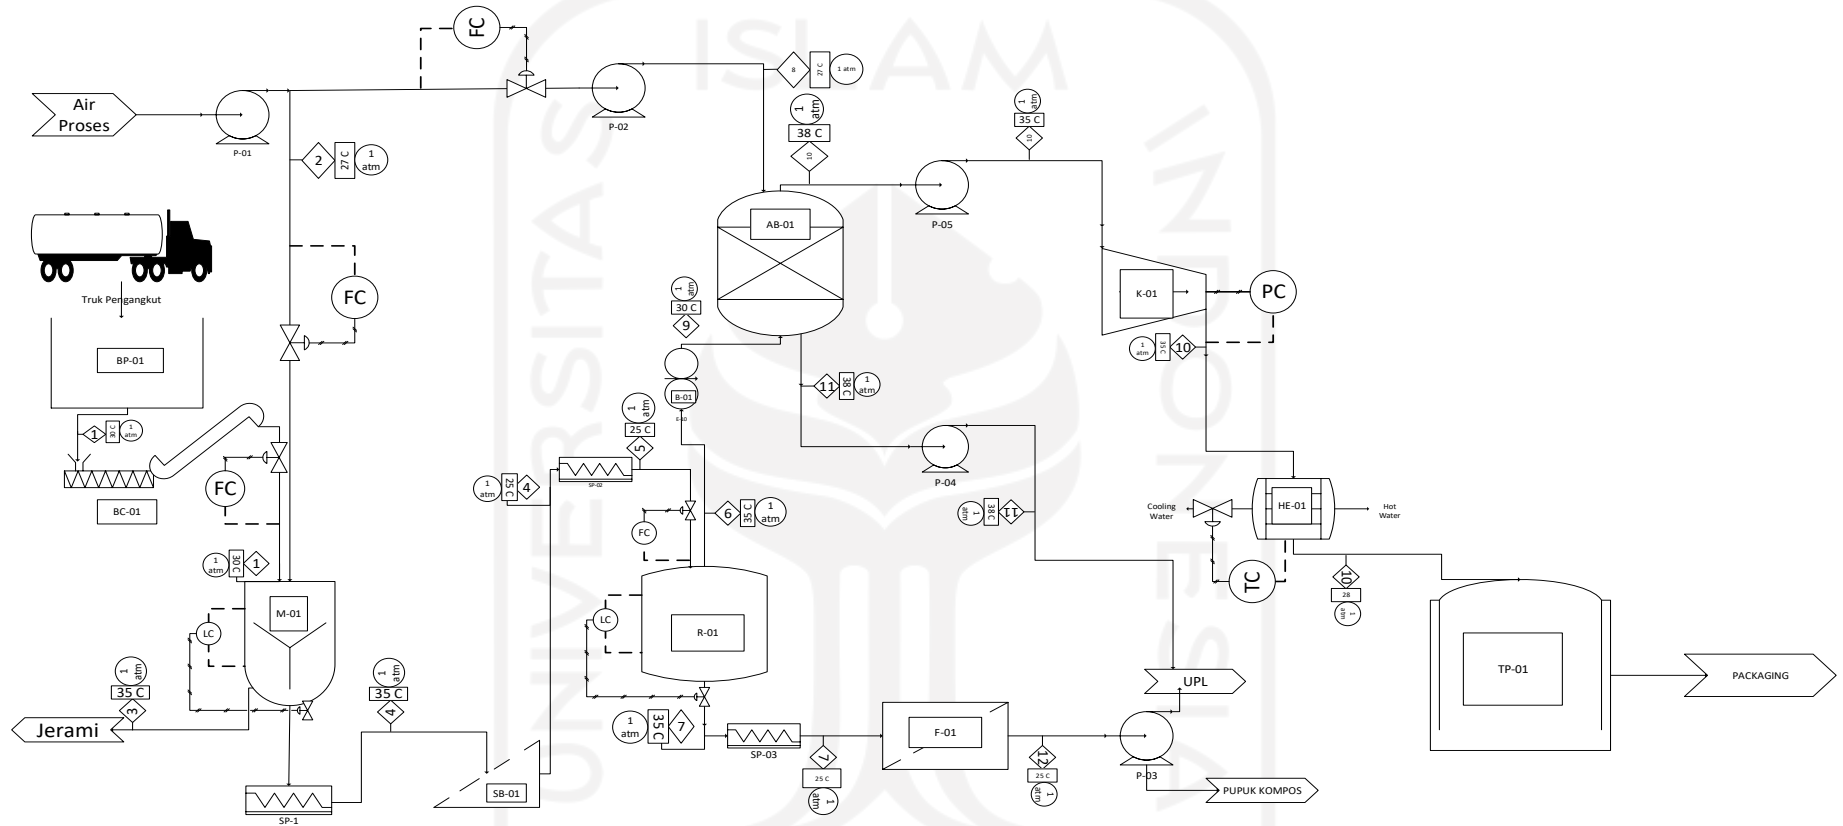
FC

Air Proses

P-01

P-02

8 27 C 1 atm

1 atm
38 C
10

1 atm
35 C
10

2 27 C 1 atm

Truk Pengangkut

FC

AB-01

P-05

K-01

PC

BP-01

1 atm
30 C
9

B-01

1 atm 35 C 10

11 38 C 1 atm

1 30 C 1 atm

1 atm
25 C
5

SP-02

1 atm 25 C 4

FC

6 35 C 1 atm

FC

P-04

1 atm 38 C 11

Cooling Water

HE-01

Hot Water

BC-01

1 atm 30 C 1

M-01

LC

LC

R-01

TC

10
28
1 atm

TP-01

1 atm
35 C
3

1 atm
35 C
4

UPL

PACKAGING

Jerami

1 atm 35 C 7

SP-03

F-01

7
25 C
1 atm

12
25 C
1 atm

P-03

SB-01

PUPUK KOMPOS

SP-1